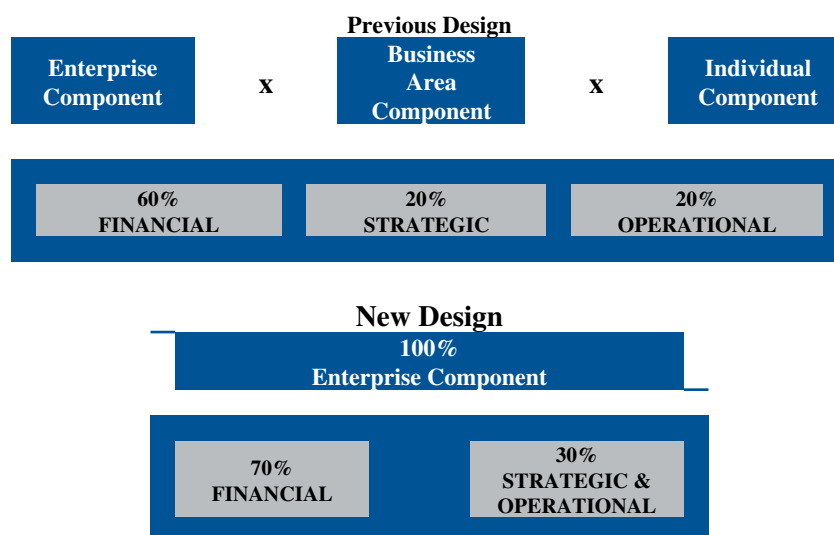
Previous Design

Enterprise Component

x

Business Area Component

x

Individual Component

60%
FINANCIAL

20%
STRATEGIC

20%
OPERATIONAL

New Design

100%
Enterprise Component

70%
FINANCIAL

30%
STRATEGIC & OPERATIONAL